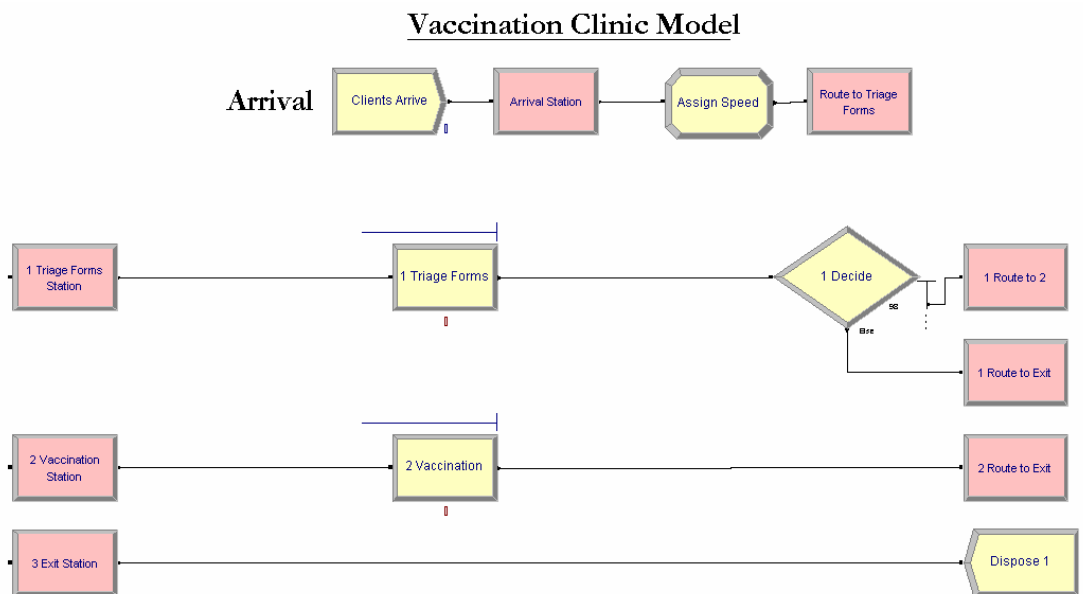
Vaccination Clinic Model

Arrival

Clients Arrive

Arrival Station

Assign Speed

Route to Triage Forms

1 Triage Forms Station

1 Triage Forms

1 Decide

98

Else

1 Route to 2

1 Route to Exit

2 Vaccination Station

2 Vaccination

2 Route to Exit

3 Exit Station

Dispose 1